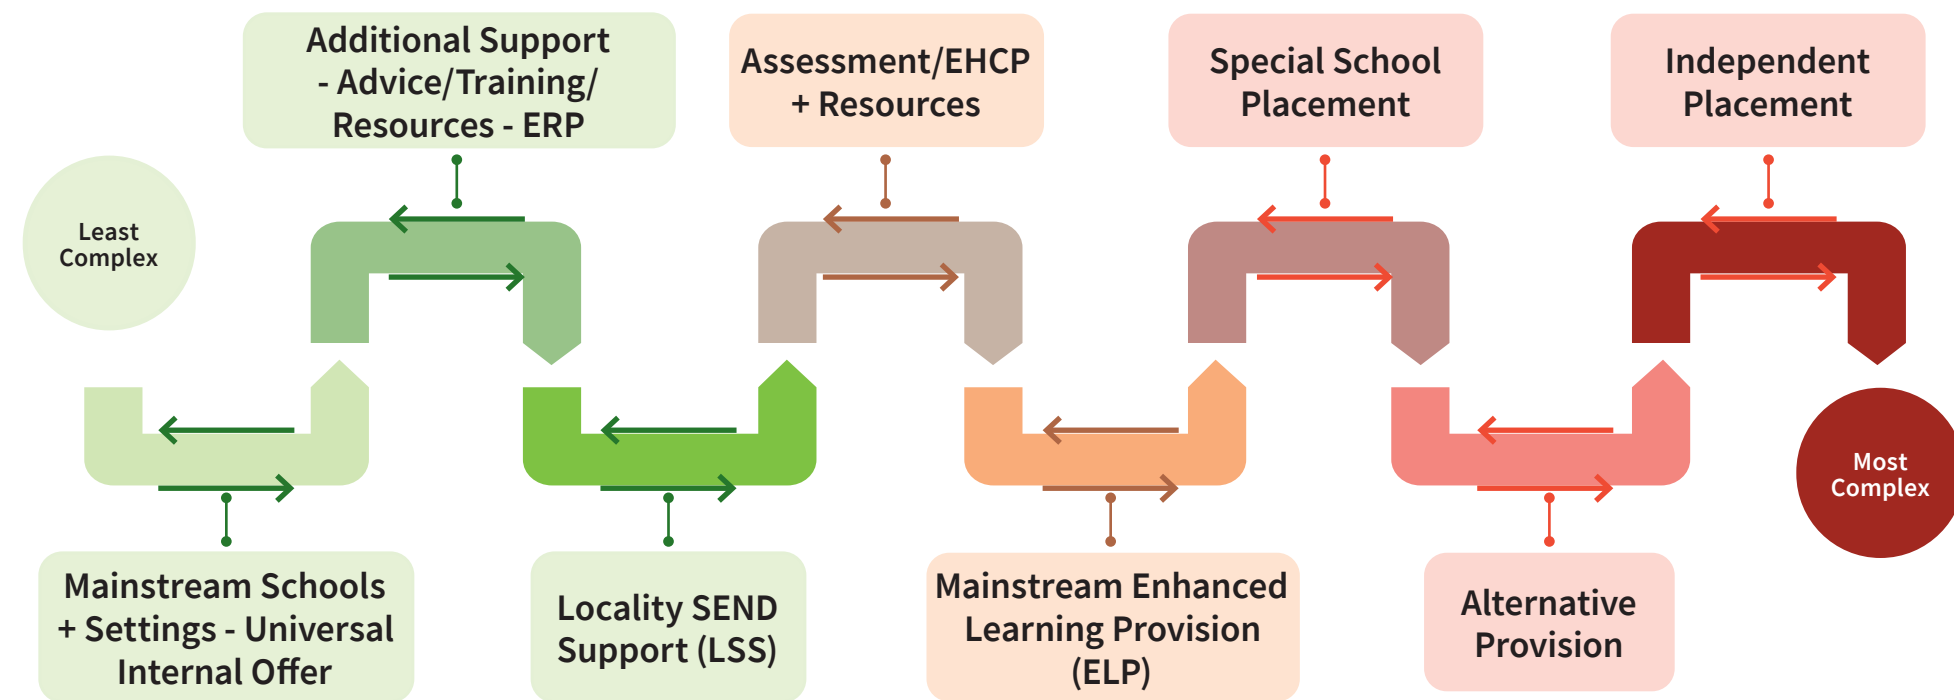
Least Complex

Additional Support - Advice/Training/ Resources - ERP

Assessment/EHCP + Resources

Special School Placement

Independent Placement

Most Complex

Mainstream Schools + Settings - Universal Internal Offer

Locality SEND Support (LSS)

Mainstream Enhanced Learning Provision (ELP)

Alternative Provision